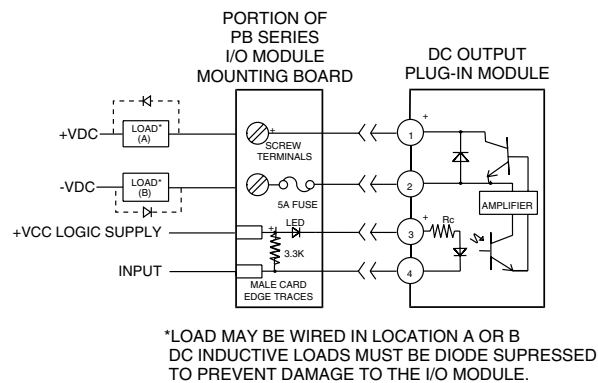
PORTION OF
PB SERIES
I/O MODULE
MOUNTING BOARD

DC OUTPUT
PLUG-IN MODULE

+VDC

LOAD*
(A)

-VDC

LOAD*
(B)

+VCC LOGIC SUPPLY

INPUT

+

SCREW
TERMINALS

5A FUSE

LED

+

3.3K

MALE CARD
EDGE TRACES

1

+

2

3

+

Rc

4

AMPLIFIER

*LOAD MAY BE WIRED IN LOCATION A OR B
DC INDUCTIVE LOADS MUST BE DIODE SUPRESSED
TO PREVENT DAMAGE TO THE I/O MODULE.